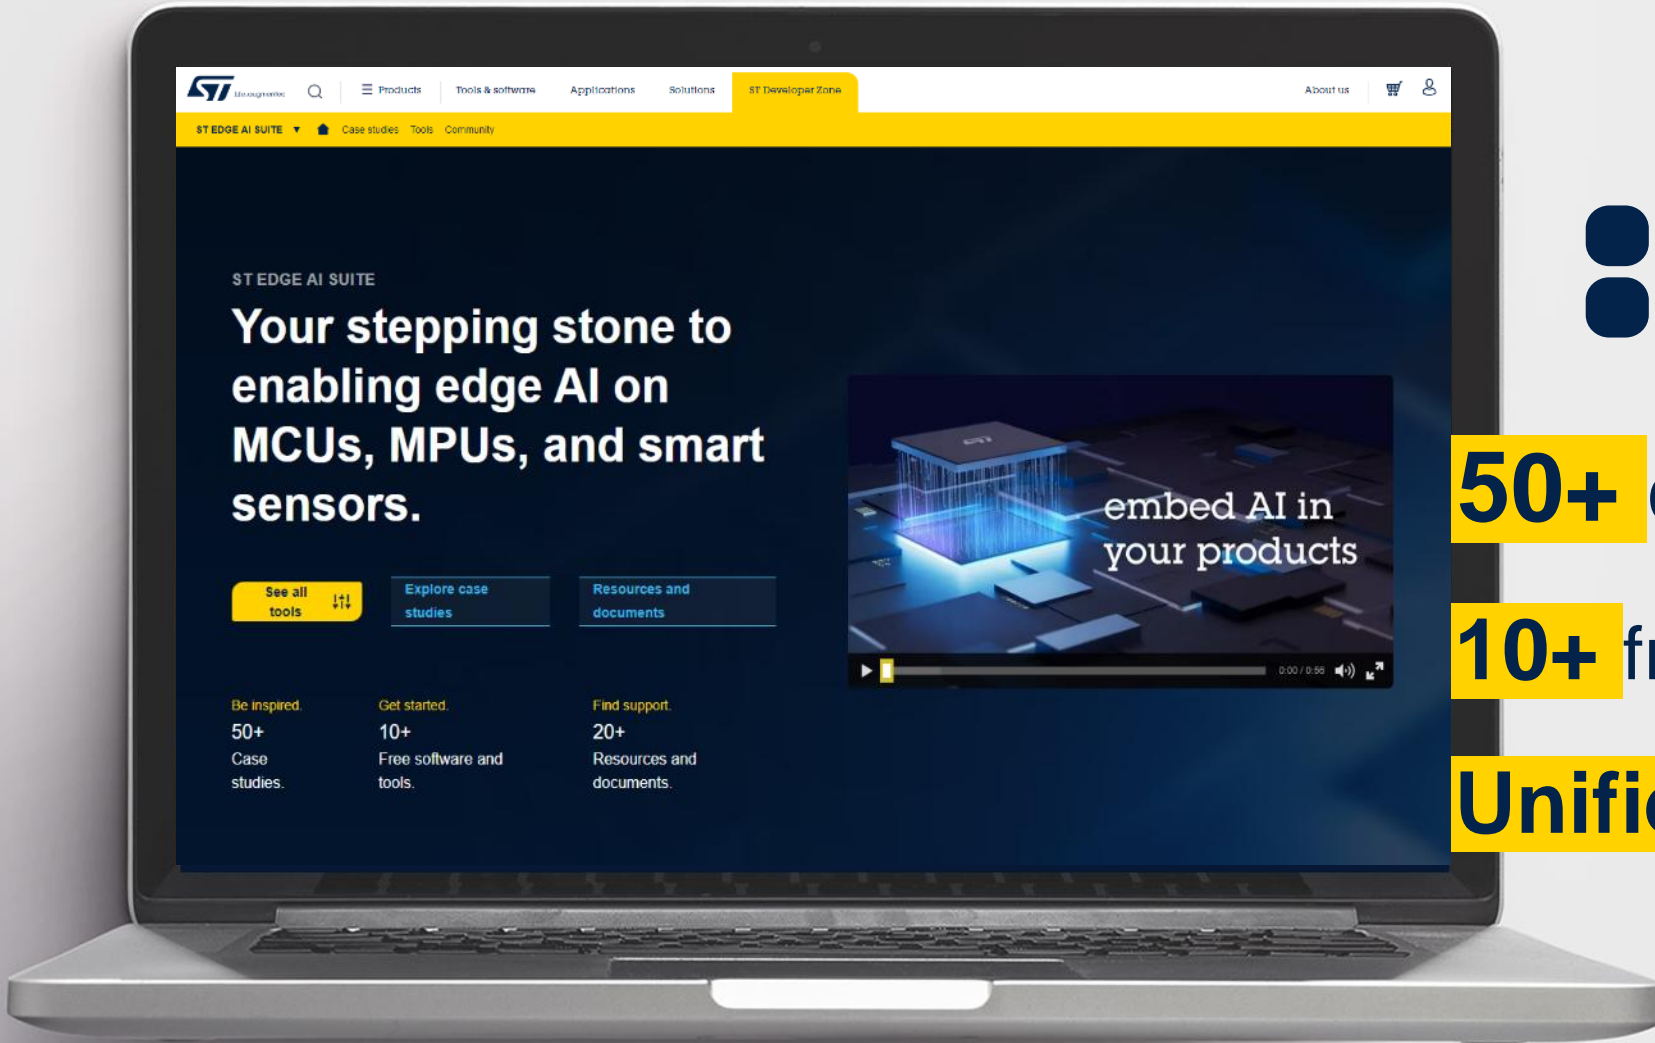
life.augmented

Products Tools & software Applications Solutions ST Developer Zone About us

ST EDGE AI SUITE Case studies Tools Community

ST EDGE AI SUITE

Your stepping stone to enabling edge AI on MCUs, MPUs, and smart sensors.

See all tools

Explore case studies

Resources and documents

embed AI in your products

0:00 / 0:56

Be inspired.
50+
Case studies.

Get started.
10+
Free software and tools.

Find support.
20+
Resources and documents.

50+ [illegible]

10+ fr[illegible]

Unifi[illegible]